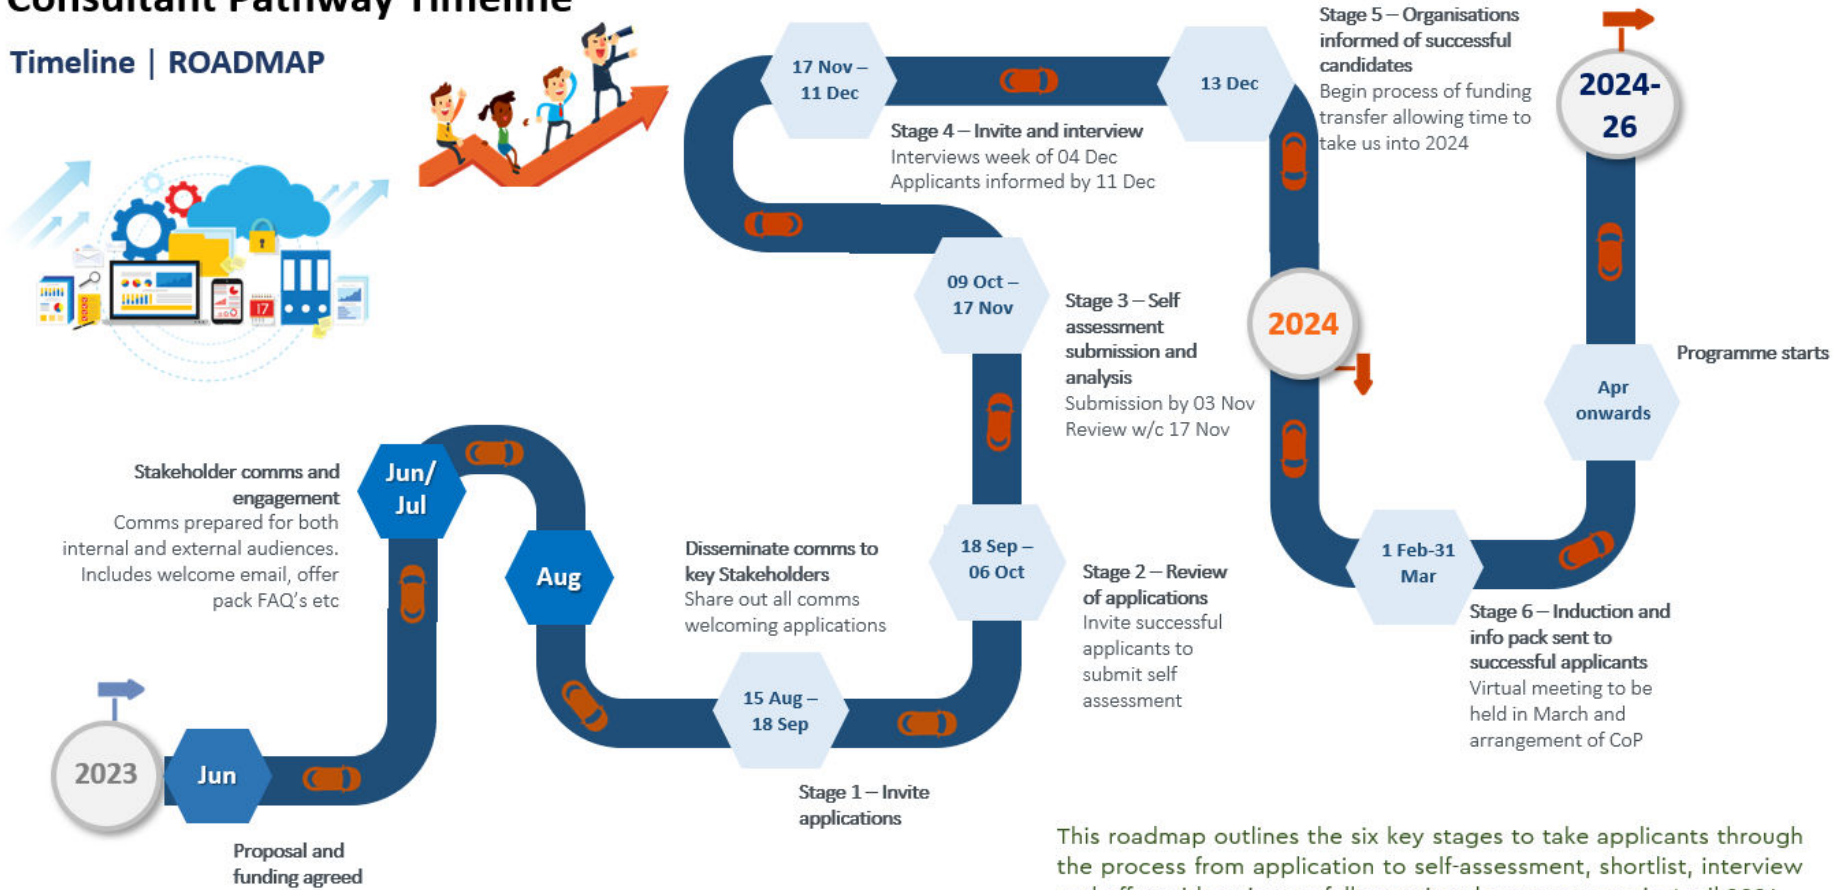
Consultant Pathway Timeline

Timeline | ROADMAP

17 Nov – 11 Dec

13 Dec

Stage 5 – Organisations informed of successful candidates
Begin process of funding transfer allowing time to take us into 2024

2024-26

Stage 4 – Invite and interview
Interviews week of 04 Dec
Applicants informed by 11 Dec

09 Oct – 17 Nov

Stage 3 – Self assessment submission and analysis
Submission by 03 Nov
Review w/c 17 Nov

2024

Programme starts

Apr onwards

Stakeholder comms and engagement
Comms prepared for both internal and external audiences. Includes welcome email, offer pack FAQ's etc

Jun/ Jul

Aug

Disseminate comms to key Stakeholders
Share out all comms welcoming applications

18 Sep – 06 Oct

Stage 2 – Review of applications
Invite successful applicants to submit self assessment

1 Feb-31 Mar

Stage 6 – Induction and info pack sent to successful applicants
Virtual meeting to be held in March and arrangement of CoP

15 Aug – 18 Sep

2023

Jun

Stage 1 – Invite applications

Proposal and funding agreed

This roadmap outlines the six key stages to take applicants through the process from application to self-assessment, shortlist, interview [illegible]